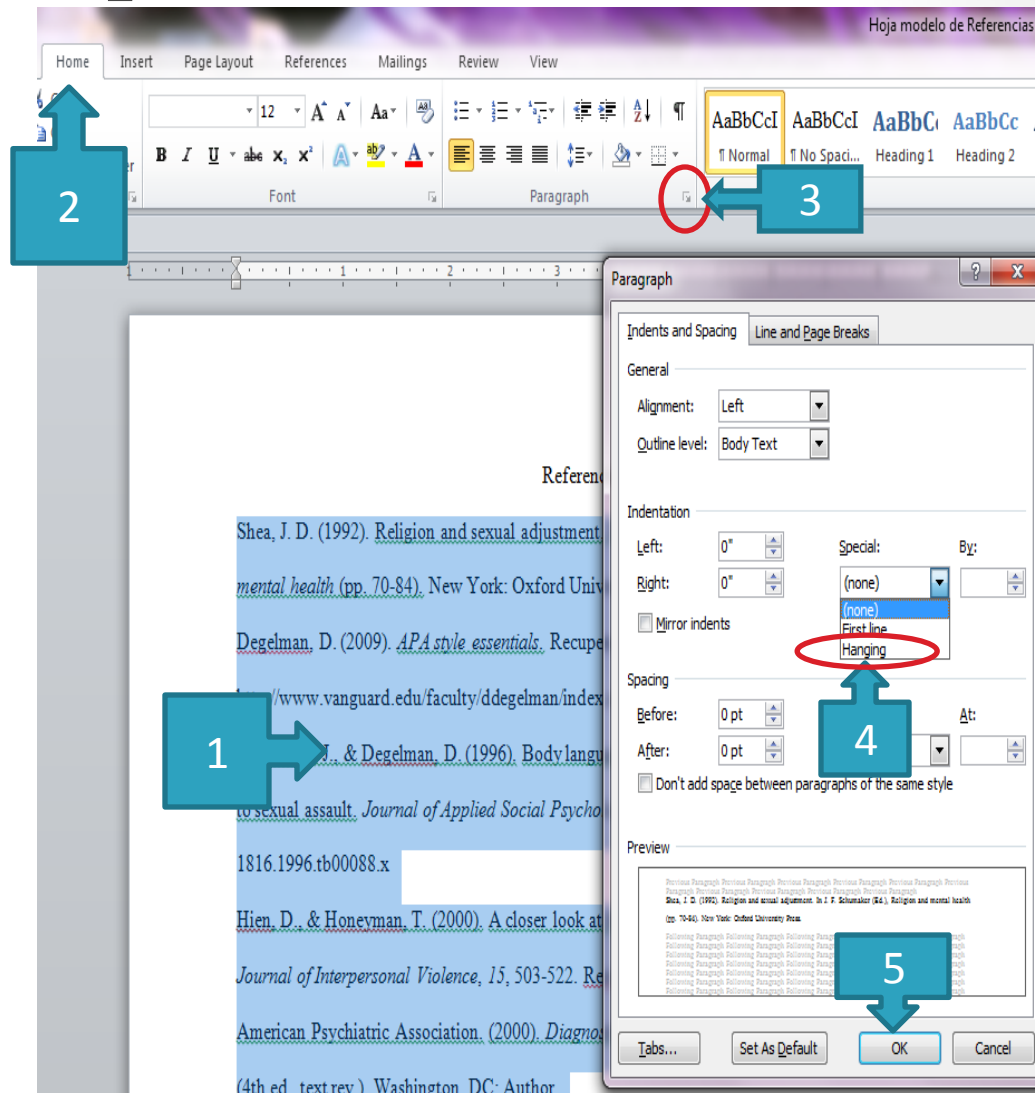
Hoja modelo de Referencias

Home Insert Page Layout References Mailings Review View

12 A A Aa

B I U abe $x_2$ $x^2$ A A

Font

Paragraph

AaBbCcI ¶ Normal
AaBbCcI ¶ No Spaci...
AaBbC Heading 1
AaBbCc Heading 2

2

3

1

4

5

Referenc

Shea, J. D. (1992). Religion and sexual adjustment.

mental health (pp. 70-84). New York: Oxford Univ

Degelman, D. (2009). APA style essentials. Recupe

://www.vanguard.edu/faculty/ddegelman/index

J., & Degelman, D. (1996). Body langu

to sexual assault. Journal of Applied Social Psycho

1816.1996.tb00088.x

Hien, D., & Honeyman, T. (2000). A closer look at

Journal of Interpersonal Violence, 15, 503-522. Re

American Psychiatric Association. (2000). Diagnos

(4th ed., text rev.). Washington, DC: Author.

Paragraph

Indents and Spacing Line and Page Breaks

General

Alignment: Left

Outline level: Body Text

Indentation

Left: 0"

Right: 0"

Special: By:

(none)

(none)
First line
Hanging

Mirror indents

Spacing

Before: 0 pt

After: 0 pt

At:

Don't add space between paragraphs of the same style

Preview

Previous Paragraph Previous Paragraph Previous Paragraph Previous Paragraph Previous Paragraph Previous Paragraph Previous Paragraph Previous Paragraph
Shea, J. D. (1992). Religion and sexual adjustment. In J. F. Schumaker (Ed.), Religion and mental health (pp. 70-84). New York: Oxford University Press.
Following Paragraph Following Paragraph Following Paragraph Following Paragraph

Tabs... Set As Default OK Cancel